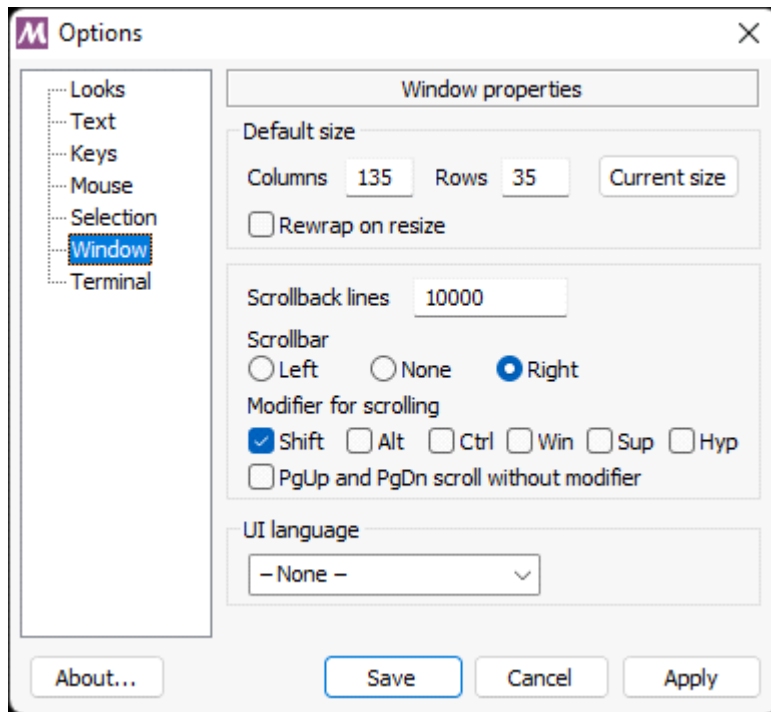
M Options ✕

Looks
Text
Keys
Mouse
Selection
Window
Terminal

Window properties

Default size
Columns 135 Rows 35 Current size
Rewrap on resize

Scrollback lines 10000
Scrollbar
Left None Right
Modifier for scrolling
Shift Alt Ctrl Win Sup Hyp
PgUp and PgDn scroll without modifier

UI language
– None –

About... Save Cancel Apply